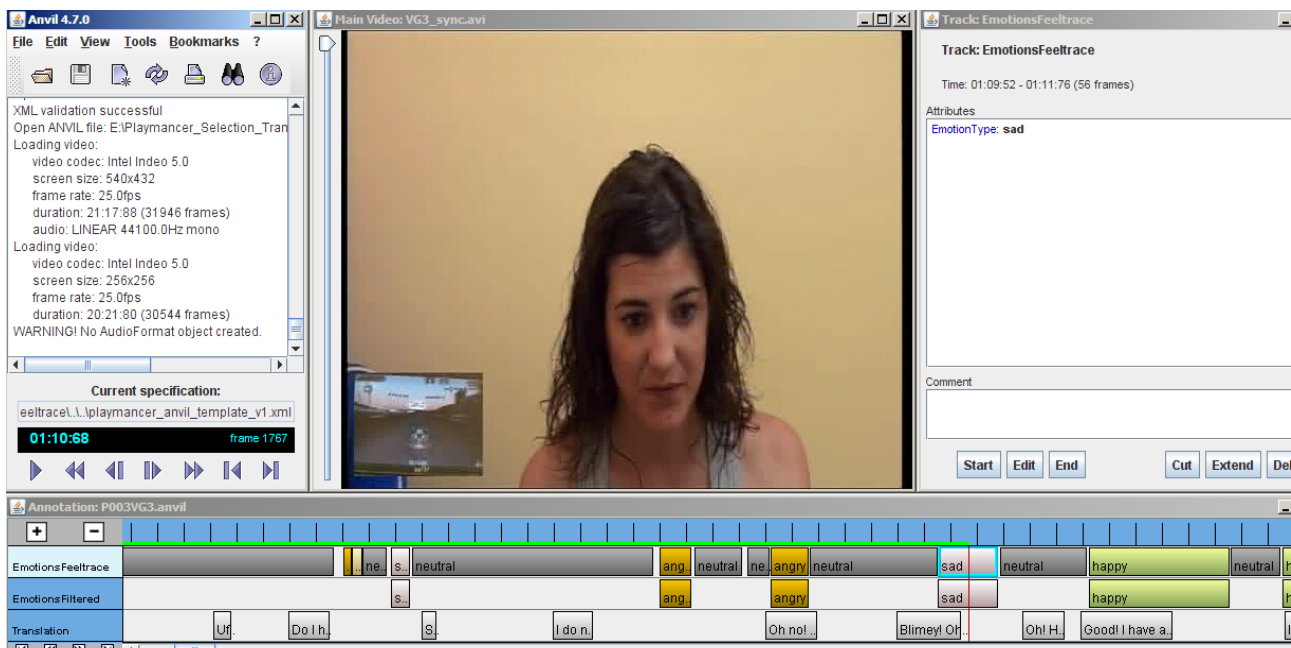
Anvil 4.7.0
File Edit View Tools Bookmarks ?

XML validation successful
Open ANVIL file: E:\Playmancer_Selection_Tran
Loading video:
video codec: Intel Indeo 5.0
screen size: 540x432
frame rate: 25.0fps
duration: 21:17:88 (31946 frames)
audio: LINEAR 44100.0Hz mono
Loading video:
video codec: Intel Indeo 5.0
screen size: 256x256
frame rate: 25.0fps
duration: 20:21:80 (30544 frames)
WARNING! No AudioFormat object created.

Current specification:
eeltrace\..\..\playmancer_anvil_template_v1.xml
01:10:68 frame 1767

Main Video: VG3_sync.avi

Track: EmotionsFeeltrace
Track: EmotionsFeeltrace
Time: 01:09:52 - 01:11:76 (56 frames)
Attributes
EmotionType: sad
Comment
Start Edit End Cut Extend Del

Annotation: P003VG3.anvil
+ −
EmotionsFeeltrace ne.. s.. neutral ang.. neutral ne.. angry neutral sad neutral happy neutral
EmotionsFiltered s.. ang.. angry sad happy
Translation Uf.. Do I h.. S.. I do n.. Oh no! .. Blimey! Oh.. Oh! H.. Good! I have a..